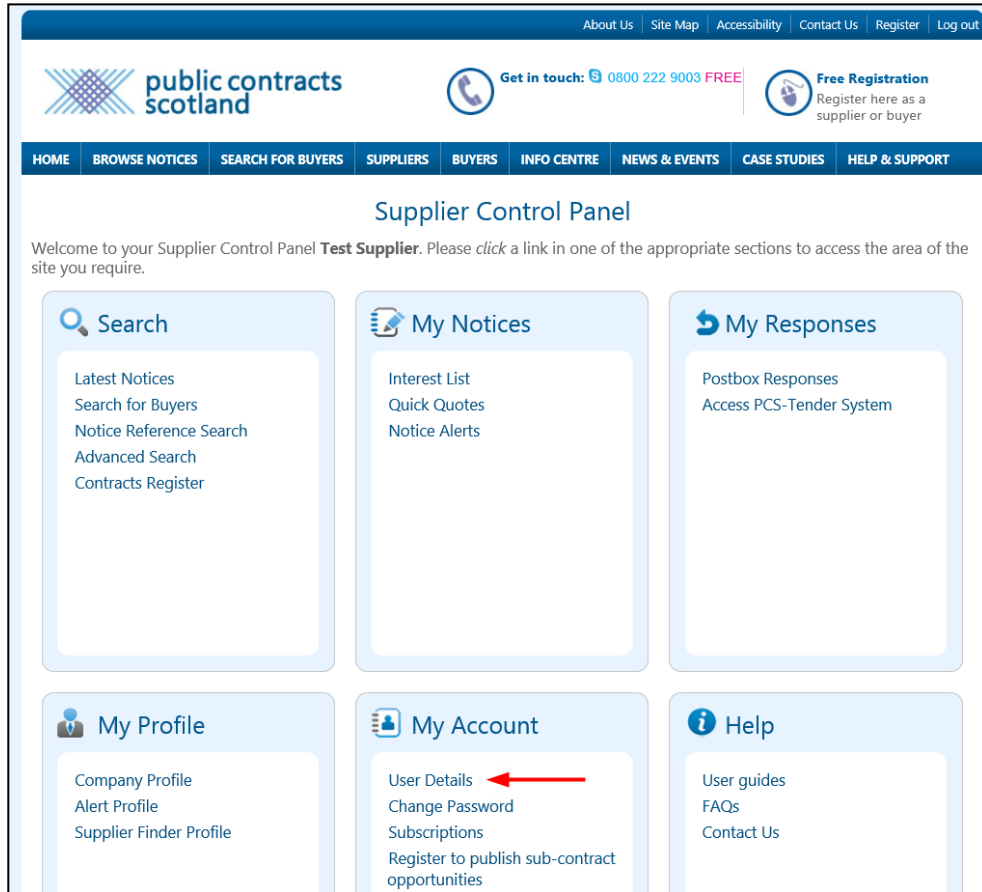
About Us | Site Map | Accessibility | Contact Us | Register | Log out

public contracts scotland

Get in touch: 0800 222 9003 FREE

Free Registration
Register here as a supplier or buyer

HOME | BROWSE NOTICES | SEARCH FOR BUYERS | SUPPLIERS | BUYERS | INFO CENTRE | NEWS & EVENTS | CASE STUDIES | HELP & SUPPORT

Supplier Control Panel

Welcome to your Supplier Control Panel **Test Supplier**. Please *click* a link in one of the appropriate sections to access the area of the site you require.

Search
Latest Notices
Search for Buyers
Notice Reference Search
Advanced Search
Contracts Register

My Notices
Interest List
Quick Quotes
Notice Alerts

My Responses
Postbox Responses
Access PCS-Tender System

My Profile
Company Profile
Alert Profile
Supplier Finder Profile

My Account
User Details
Change Password
Subscriptions
Register to publish sub-contract opportunities

Help
User guides
FAQs
Contact Us